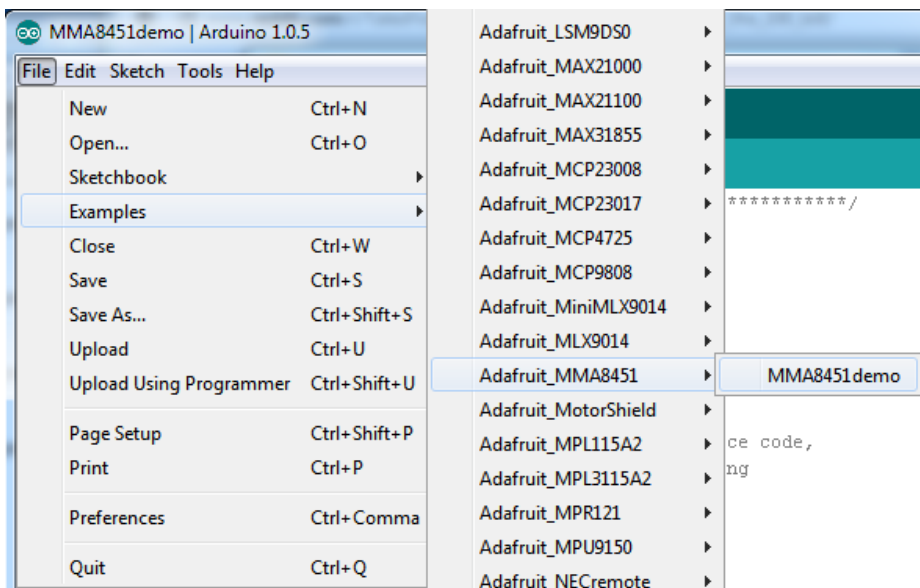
MMA8451demo | Arduino 1.0.5

File Edit Sketch Tools Help

New Ctrl+N
Open... Ctrl+O
Sketchbook
Examples
Close Ctrl+W
Save Ctrl+S
Save As... Ctrl+Shift+S
Upload Ctrl+U
Upload Using Programmer Ctrl+Shift+U
Page Setup Ctrl+Shift+P
Print Ctrl+P
Preferences Ctrl+Comma
Quit Ctrl+Q

Adafruit_LSM9DS0
Adafruit_MAX21000
Adafruit_MAX21100
Adafruit_MAX31855
Adafruit_MCP23008
Adafruit_MCP23017
Adafruit_MCP4725
Adafruit_MCP9808
Adafruit_MiniMLX9014
Adafruit_MLX9014
Adafruit_MMA8451
Adafruit_MotorShield
Adafruit_MPL115A2
Adafruit_MPL3115A2
Adafruit_MPR121
Adafruit_MPU9150
Adafruit_NECremote

MMA8451demo

***********/

ce code,
ng